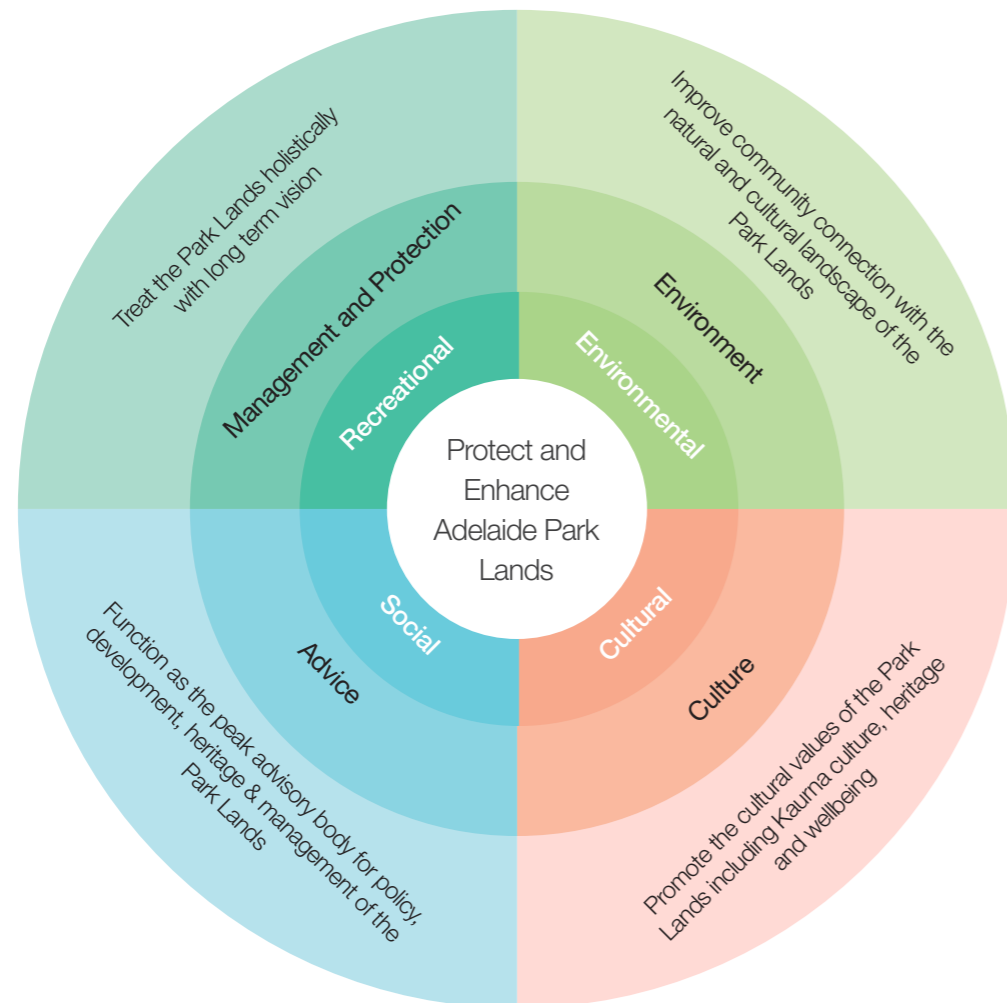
Protect and Enhance Adelaide Park Lands

Recreational

Management and Protection

Treat the Park Lands holistically with long term vision

Environmental

Environment

Improve community connection with the natural and cultural landscape of the Park Lands

Social

Advice

Function as the peak advisory body for policy, development, heritage & management of the Park Lands

Cultural

Culture

Promote the cultural values of the Park Lands including Kaurna culture, heritage and wellbeing